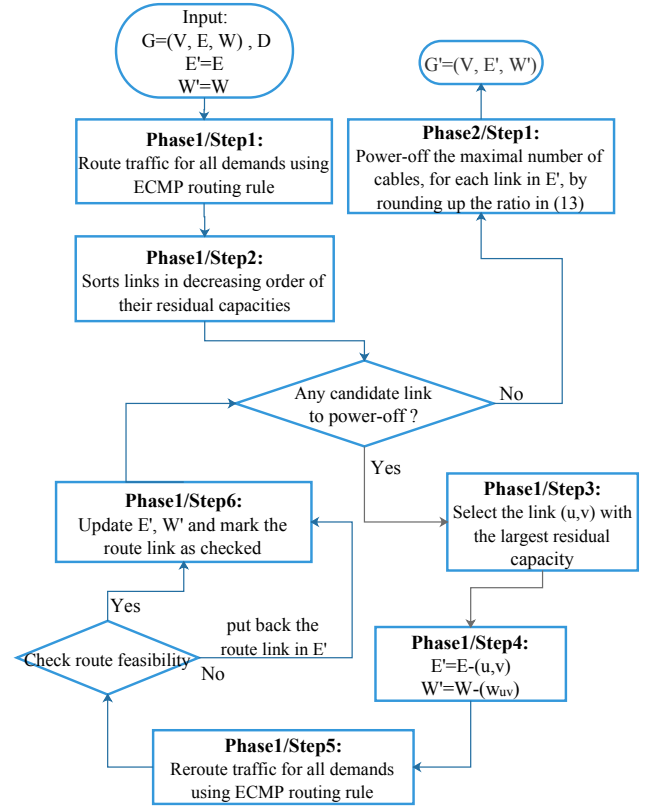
Input:
G=(V, E, W) , D
E'=E
W'=W

G'=(V, E', W')

Phase1/Step1:
Route traffic for all demands using ECMP routing rule

Phase2/Step1:
Power-off the maximal number of cables, for each link in E', by rounding up the ratio in (13)

Phase1/Step2:
Sorts links in decreasing order of their residual capacities

Any candidate link to power-off ?

No

Yes

Phase1/Step6:
Update E', W' and mark the route link as checked

Phase1/Step3:
Select the link (u,v) with the largest residual capacity

Yes

put back the route link in E'

Check route feasibility

No

Phase1/Step4:
E'=E-(u,v)
W'=W-($w_{uv}$)

Phase1/Step5:
Reroute traffic for all demands using ECMP routing rule